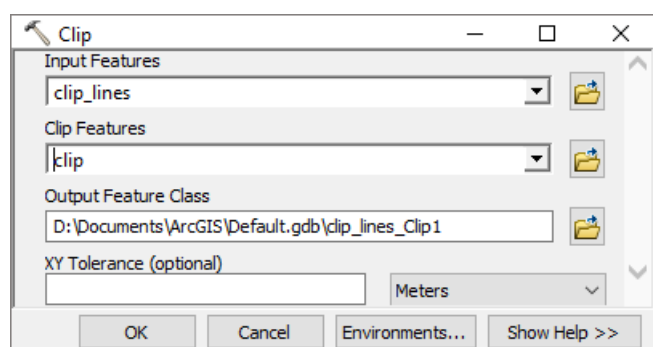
Clip

Input Features

clip_lines

Clip Features

clip

Output Feature Class

D:\Documents\ArcGIS\Default.gdb\clip_lines_Clip1

XY Tolerance (optional)

Meters

OK

Cancel

Environments...

Show Help >>